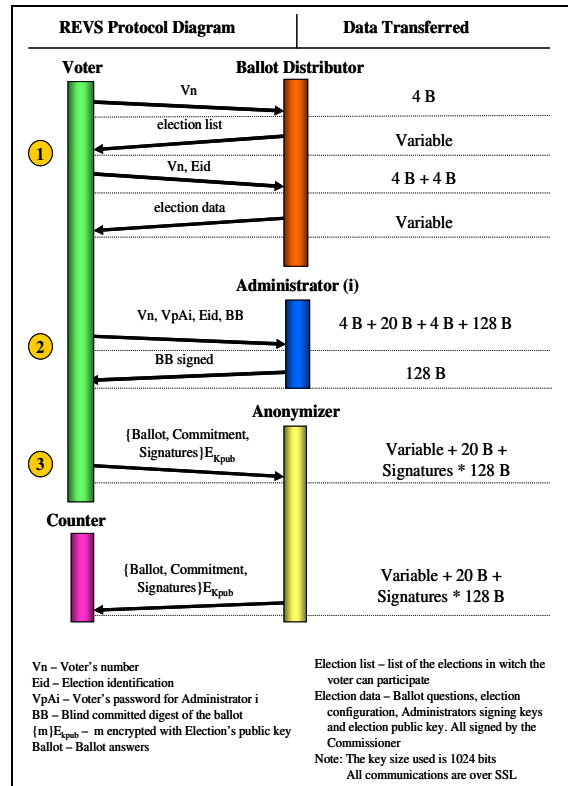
| REVS Protocol Diagram | Data Transferred |
|---|---|

Voter

Ballot Distributor

Vn

4 B

election list

Variable

1

Vn, Eid

4 B + 4 B

election data

Variable

Administrator (i)

Vn, VpAi, Eid, BB

4 B + 20 B + 4 B + 128 B

2

BB signed

128 B

Anonymizer

{Ballot, Commitment, Signatures}$E_{K_{pub}}$

3

Variable + 20 B + Signatures * 128 B

Counter

{Ballot, Commitment, Signatures}$E_{K_{pub}}$

Variable + 20 B + Signatures * 128 B

Vn – Voter's number
Eid – Election identification
VpAi – Voter's password for Administrator i
BB – Blind committed digest of the ballot
{m}$E_{K_{pub}}$ – m encrypted with Election's public key
Ballot – Ballot answers

Election list – list of the elections in witch the voter can participate
Election data – Ballot questions, election configuration, Administrators signing keys and election public key. All signed by the Commissioner
Note: The key size used is 1024 bits
All communications are over SSL